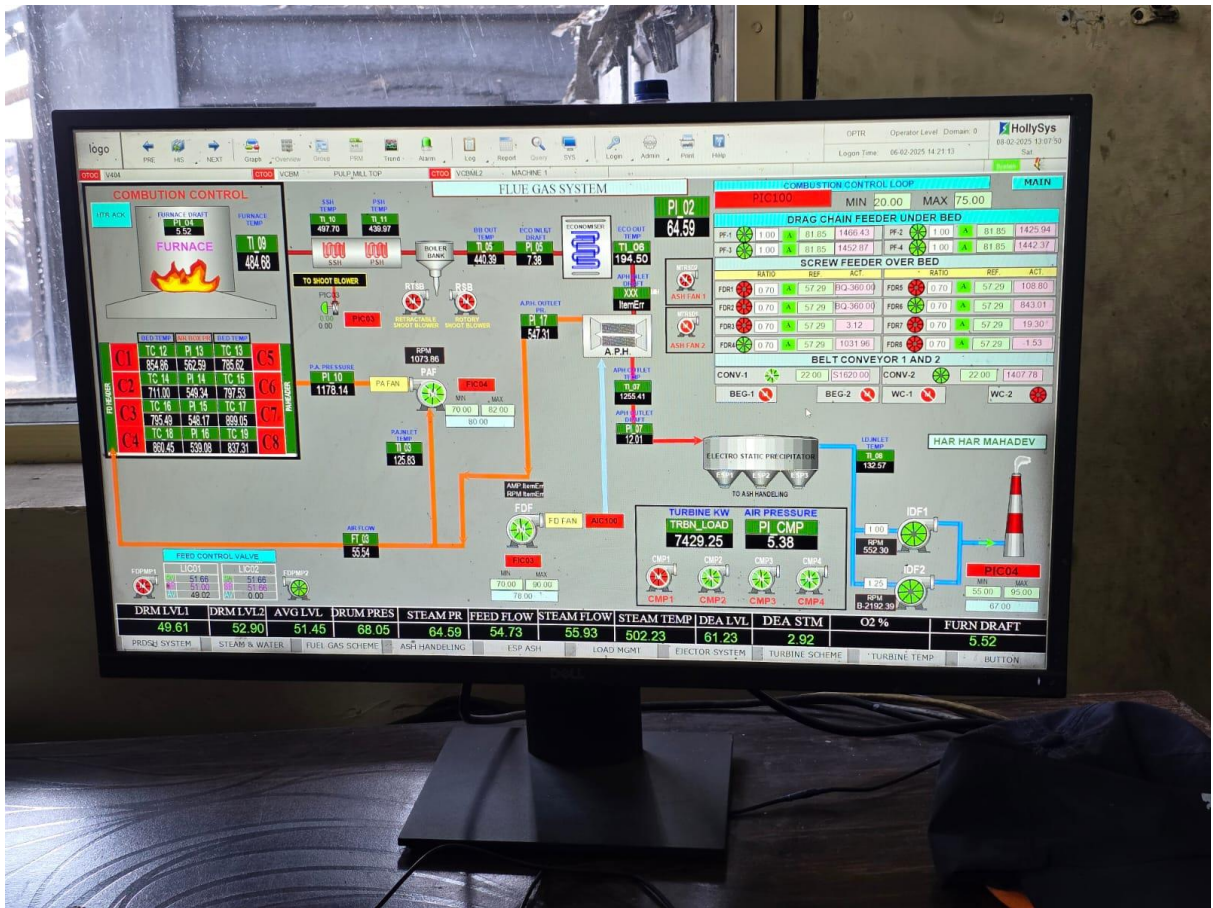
logo PRE HIS NEXT Graph Overview Group PRM Trend Alarm Log Report Query SYS Login Admin Print Help

OPTR Operator Level Domain: 0
Logon Time 06-02-2025 14:21:13

HollySys
06-02-2025 13:07:50
Sat

V404 VCBM PULP MILL TOP VCBML2 MACHINE 1

FLUE GAS SYSTEM

COMBUSTION CONTROL

UTR ACK

FURNACE DRAFT
PI_04
5.52

FURNACE

FURNACE TEMP
TI_09
484.68

SSH TEMP
TI_10
497.70

PSH TEMP
TI_11
439.97

SSH PSH

BOILER BANK

BB OUT TEMP
TI_05
440.39

ECO INLET DRAFT
PI_05
7.38

ECONOMISER

ECO OUT TEMP
TI_06
194.50

PI_02
64.59

TO SHOOT BLOWER

PIC03

RTSB RSB

RETRACTABLE SHOOT BLOWER

ROTARY SHOOT BLOWER

PIC03

A.P.H. OUTLET PR.
PI_17
547.31

APH INLET DRAFT
XXX
ItemErr

A.P.H

ASH FAN 1

ASH FAN 2

| BED TEMP | | BED TEMP |
|---|---|---|
| TC_12 | PI_13 | TC_13 |
| 854.86 | 562.59 | 785.62 |
| TC_14 | PI_14 | TC_15 |
| 711.00 | 549.34 | 797.53 |
| TC_16 | PI_15 | TC_17 |
| 795.48 | 548.17 | 899.05 |
| TC_18 | PI_16 | TC_19 |
| 860.45 | 539.08 | 837.31 |

C1 C2 C3 C4 C5 C6 C7 C8

FD HEADER PAHEADER

P.A. PRESSURE
PI_10
1176.14

RPM
1073.86

PA FAN PAF

FIC04

MIN MAX
70.00 82.00
80.00

PA INLET TEMP
TI_03
125.83

APH OUTLET TEMP
TI_07
1255.41

APH OUTLET DRAFT
PI_07
12.01

AMP ItemErr
RPM ItemErr

FDF FD FAN AIC100

FIC03
MIN MAX
70.00 90.00
78.00

AIR FLOW
FT_03
55.54

FEED CONTROL VALVE
LIC01 LIC02
51.66 51.66
51.00 51.66
49.02 0.00

FDPMP1 FDPMP2

COMBUSTION CONTROL LOOP
PIC100 MIN 20.00 MAX 75.00

MAIN

DRAG CHAIN FEEDER UNDER BED

| PF-1 | 1.00 | A | 81.85 | 1466.43 | PF-2 | 1.00 | A | 81.85 | 1425.94 |
|---|---|---|---|---|---|---|---|---|---|
| PF-3 | 1.00 | A | 81.85 | 1452.87 | PF-4 | 1.00 | A | 81.85 | 1442.37 |

SCREW FEEDER OVER BED

| | RATIO | | REF. | ACT. | | RATIO | | REF. | ACT. |
|---|---|---|---|---|---|---|---|---|---|
| FDR1 | 0.70 | A | 57.29 | BQ.360.00 | FDR5 | 0.70 | A | 57.29 | 108.80 |
| FDR2 | 0.70 | A | 57.29 | BQ.360.00 | FDR6 | 0.70 | A | 57.29 | 843.01 |
| FDR3 | 0.70 | A | 57.29 | 3.12 | FDR7 | 0.70 | A | 57.29 | 19.30 |
| FDR4 | 0.70 | A | 57.29 | 1031.96 | FDR8 | 0.70 | A | 57.29 | 1.53 |

BELT CONVEYOR 1 AND 2

CONV-1 22.00 S1620.00 CONV-2 22.00 1407.78

BEG-1 BEG-2 WC-1 WC-2

HAR HAR MAHADEV

ELECTRO STATIC PRECIPITATOR
ESP1 ESP2 ESP3
TO ASH HANDELING

ID INLET TEMP
TI_08
132.57

TURBINE KW
TRBN_LOAD
7429.25

AIR PRESSURE
PI_CMP
5.38

CMP1 CMP2 CMP3 CMP4

IDF1
1.00
RPM
552.30

IDF2
1.25
RPM
B-2192.39

PIC04
MIN MAX
55.00 95.00
67.00

| DRM LVL1 | DRM LVL2 | AVG LVL | DRUM PRES | STEAM PR | FEED FLOW | STEAM FLOW | STEAM TEMP | DEA LVL | DEA STM | O2 % | FURN DRAFT |
|---|---|---|---|---|---|---|---|---|---|---|---|
| 49.61 | 52.90 | 51.45 | 68.05 | 64.59 | 54.73 | 55.93 | 502.23 | 61.23 | 2.92 | | 5.52 |

PRDSH SYSTEM STEAM & WATER FUEL GAS SCHEME ASH HANDELING ESP ASH LOAD MGMT EJECTOR SYSTEM TURBINE SCHEME TURBINE TEMP BUTTON

DELL